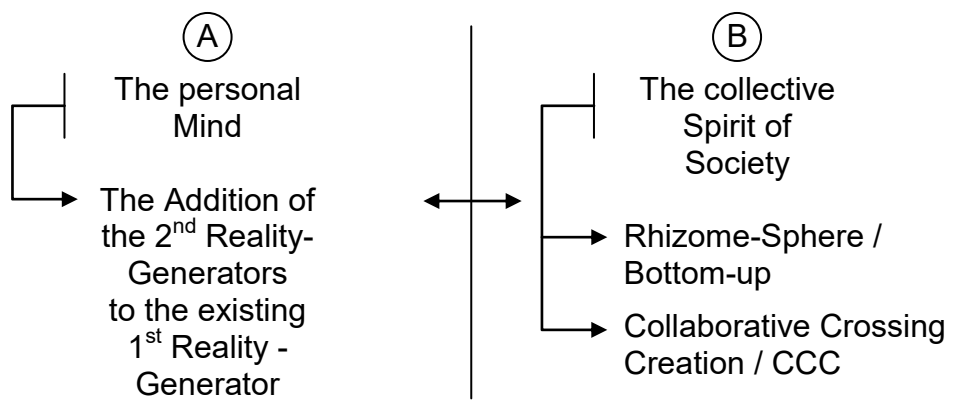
A

The personal Mind

The Addition of the 2$^{nd}$ Reality-Generators to the existing 1$^{st}$ Reality - Generator

B

The collective Spirit of Society

Rhizome-Sphere / Bottom-up

Collaborative Crossing Creation / CCC